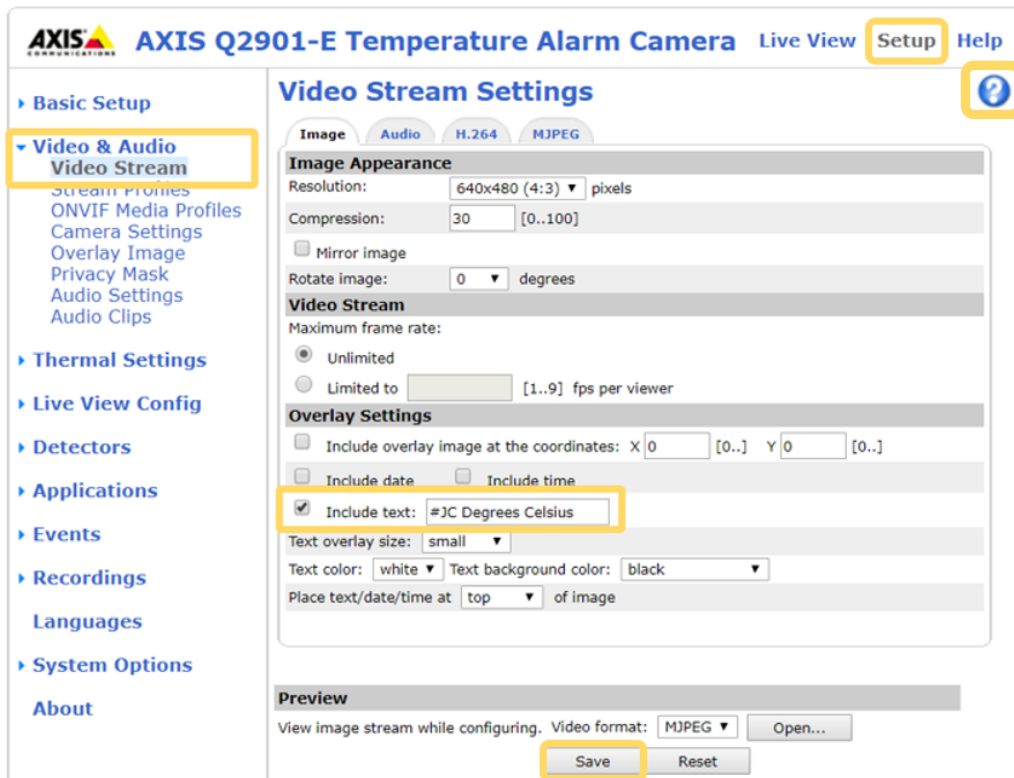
AXIS COMMUNICATIONS AXIS Q2901-E Temperature Alarm Camera Live View Setup Help

Basic Setup
Video & Audio
Video Stream
Stream Profiles
ONVIF Media Profiles
Camera Settings
Overlay Image
Privacy Mask
Audio Settings
Audio Clips
Thermal Settings
Live View Config
Detectors
Applications
Events
Recordings
Languages
System Options
About

Video Stream Settings

?

Image Audio H.264 MJPEG

Image Appearance
Resolution: 640x480 (4:3) pixels
Compression: 30 [0..100]
Mirror image
Rotate image: 0 degrees

Video Stream
Maximum frame rate:
Unlimited
Limited to [1..9] fps per viewer

Overlay Settings
Include overlay image at the coordinates: X 0 [0..] Y 0 [0..]
Include date Include time
Include text: #JC Degrees Celsius
Text overlay size: small
Text color: white Text background color: black
Place text/date/time at top of image

Preview
View image stream while configuring. Video format: MJPEG Open...

Save Reset